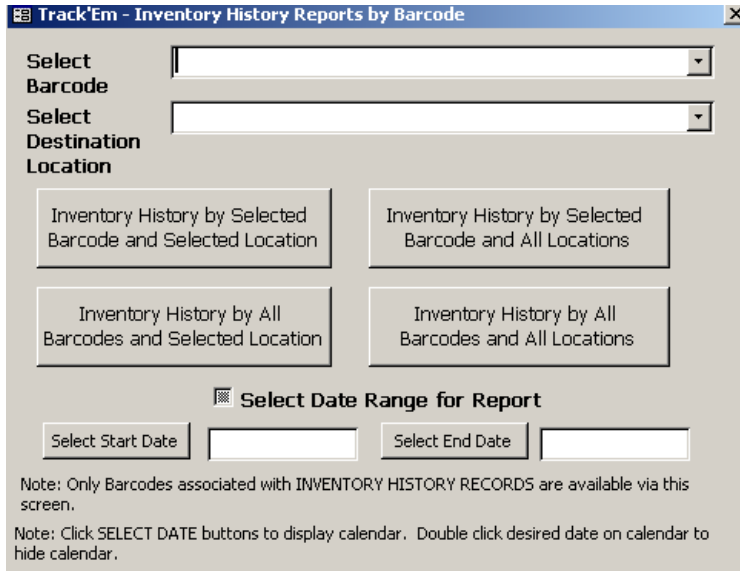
Track'Em - Inventory History Reports by Barcode

Select Barcode

Select Destination Location

Inventory History by Selected Barcode and Selected Location

Inventory History by Selected Barcode and All Locations

Inventory History by All Barcodes and Selected Location

Inventory History by All Barcodes and All Locations

Select Date Range for Report

Select Start Date

Select End Date

Note: Only Barcodes associated with INVENTORY HISTORY RECORDS are available via this screen.

Note: Click SELECT DATE buttons to display calendar. Double click desired date on calendar to hide calendar.